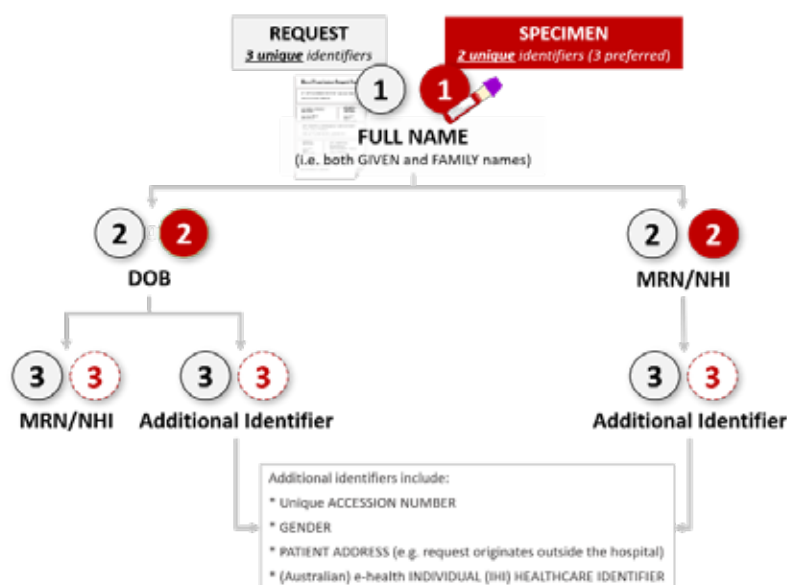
REQUEST
*3 unique* identifiers

SPECIMEN
*2 unique* identifiers (3 preferred)

1 1

FULL NAME
(i.e. both GIVEN and FAMILY names)

2 2
DOB

2 2
MRN/NHI

3 3
MRN/NHI

3 3
Additional Identifier

3 3
Additional Identifier

Additional identifiers include:
* Unique ACCESSION NUMBER
* GENDER
* PATIENT ADDRESS (e.g. request originates outside the hospital)
* (Australian) e-health INDIVIDUAL (IHI) HEALTHCARE IDENTIFIER